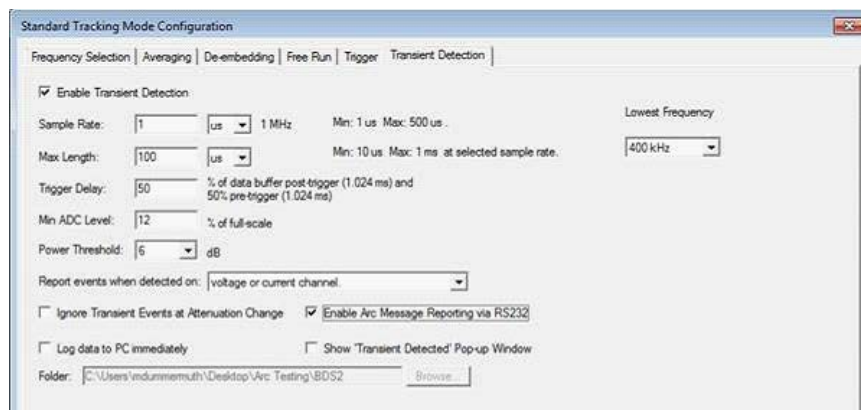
Standard Tracking Mode Configuration

Frequency Selection | Averaging | De-embedding | Free Run | Trigger | Transient Detection

Enable Transient Detection

Sample Rate: 1 us 1 MHz Min: 1 us Max: 500 us .

Max Length: 100 us Min: 10 us Max: 1 ms at selected sample rate.

Trigger Delay: 50 % of data buffer post-trigger (1.024 ms) and 50% pre-trigger (1.024 ms)

Min ADC Level: 12 % of full-scale

Power Threshold: 6 dB

Lowest Frequency

400 kHz

Report events when detected on: voltage or current channel.

Ignore Transient Events at Attenuation Change

Enable Arc Message Reporting via RS232

Log data to PC immediately

Show 'Transient Detected' Pop-up Window

Folder: C:\Users\mdummermuth\Desktop\Arc Testing\BDS2

Browse...